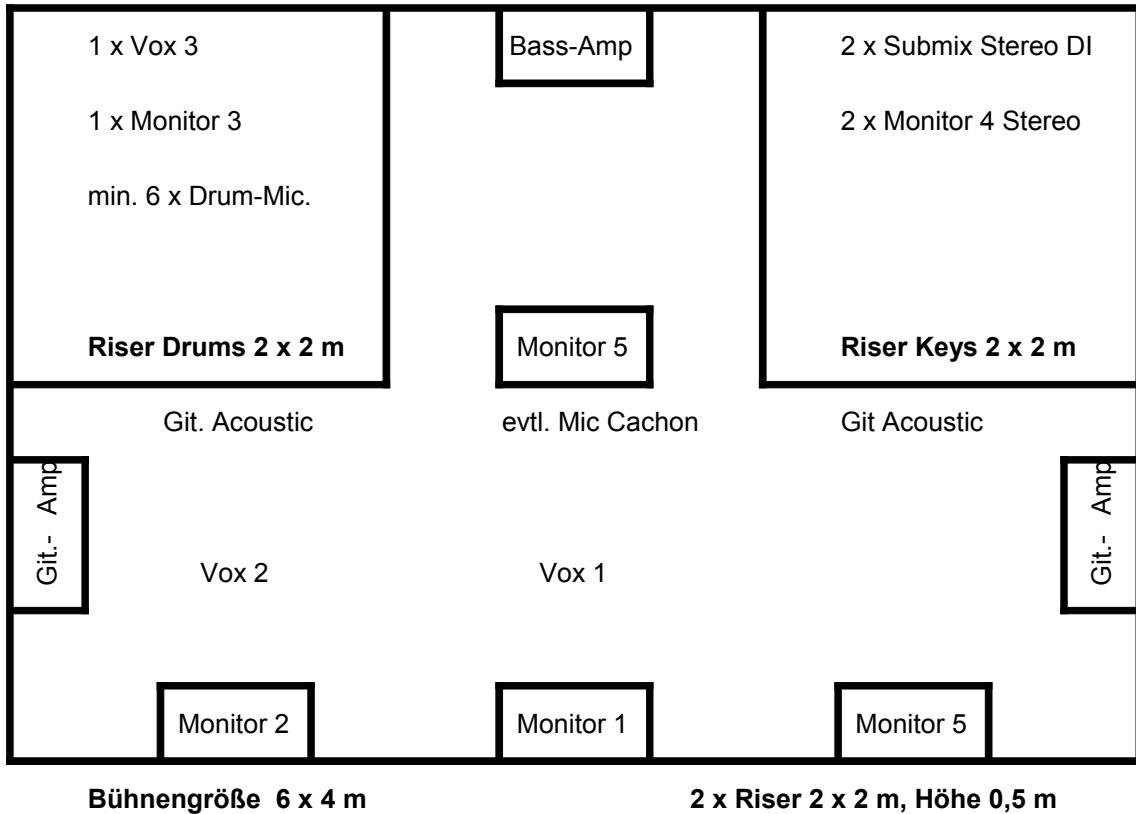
1 x Vox 3

1 x Monitor 3

min. 6 x Drum-Mic.

Riser Drums 2 x 2 m

Bass-Amp

Monitor 5

2 x Submix Stereo DI

2 x Monitor 4 Stereo

Riser Keys 2 x 2 m

Git. Acoustic

evtl. Mic Cachon

Git Acoustic

Git.- Amp

Vox 2

Vox 1

Git.- Amp

Monitor 2

Monitor 1

Monitor 5

Bühnengröße 6 x 4 m

2 x Riser 2 x 2 m, Höhe 0,5 m